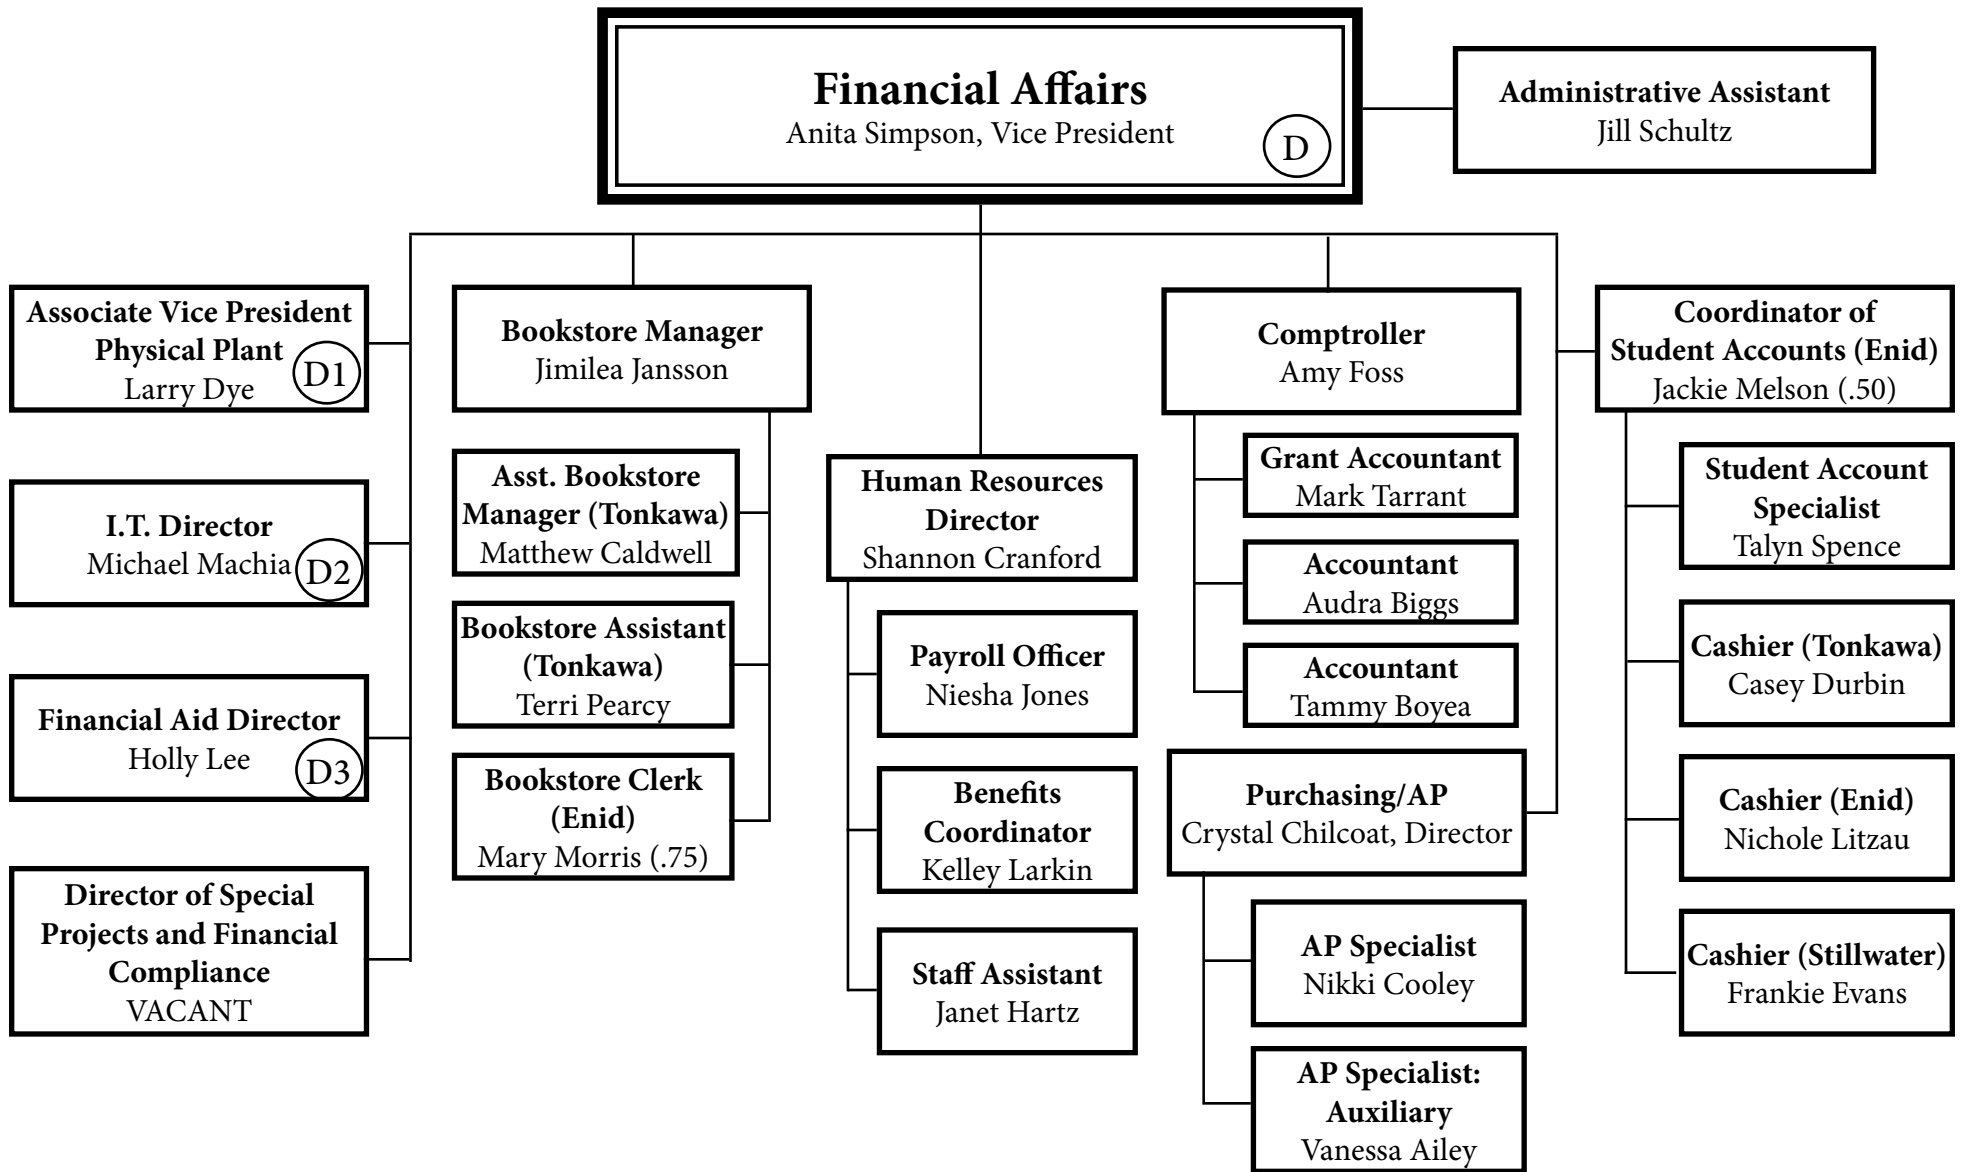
Financial Affairs
Anita Simpson, Vice President
D

Administrative Assistant
Jill Schultz

Associate Vice President Physical Plant
Larry Dye
D1

I.T. Director
Michael Machia
D2

Financial Aid Director
Holly Lee
D3

Director of Special Projects and Financial Compliance
VACANT

Bookstore Manager
Jimilea Jansson

Asst. Bookstore Manager (Tonkawa)
Matthew Caldwell

Bookstore Assistant (Tonkawa)
Terri Pearcy

Bookstore Clerk (Enid)
Mary Morris (.75)

Human Resources Director
Shannon Cranford

Payroll Officer
Niesha Jones

Benefits Coordinator
Kelley Larkin

Staff Assistant
Janet Hartz

Comptroller
Amy Foss

Grant Accountant
Mark Tarrant

Accountant
Audra Biggs

Accountant
Tammy Boyea

Purchasing/AP
Crystal Chilcoat, Director

AP Specialist
Nikki Cooley

AP Specialist: Auxiliary
Vanessa Ailey

Coordinator of Student Accounts (Enid)
Jackie Melson (.50)

Student Account Specialist
Talyn Spence

Cashier (Tonkawa)
Casey Durbin

Cashier (Enid)
Nichole Litzau

Cashier (Stillwater)
Frankie Evans